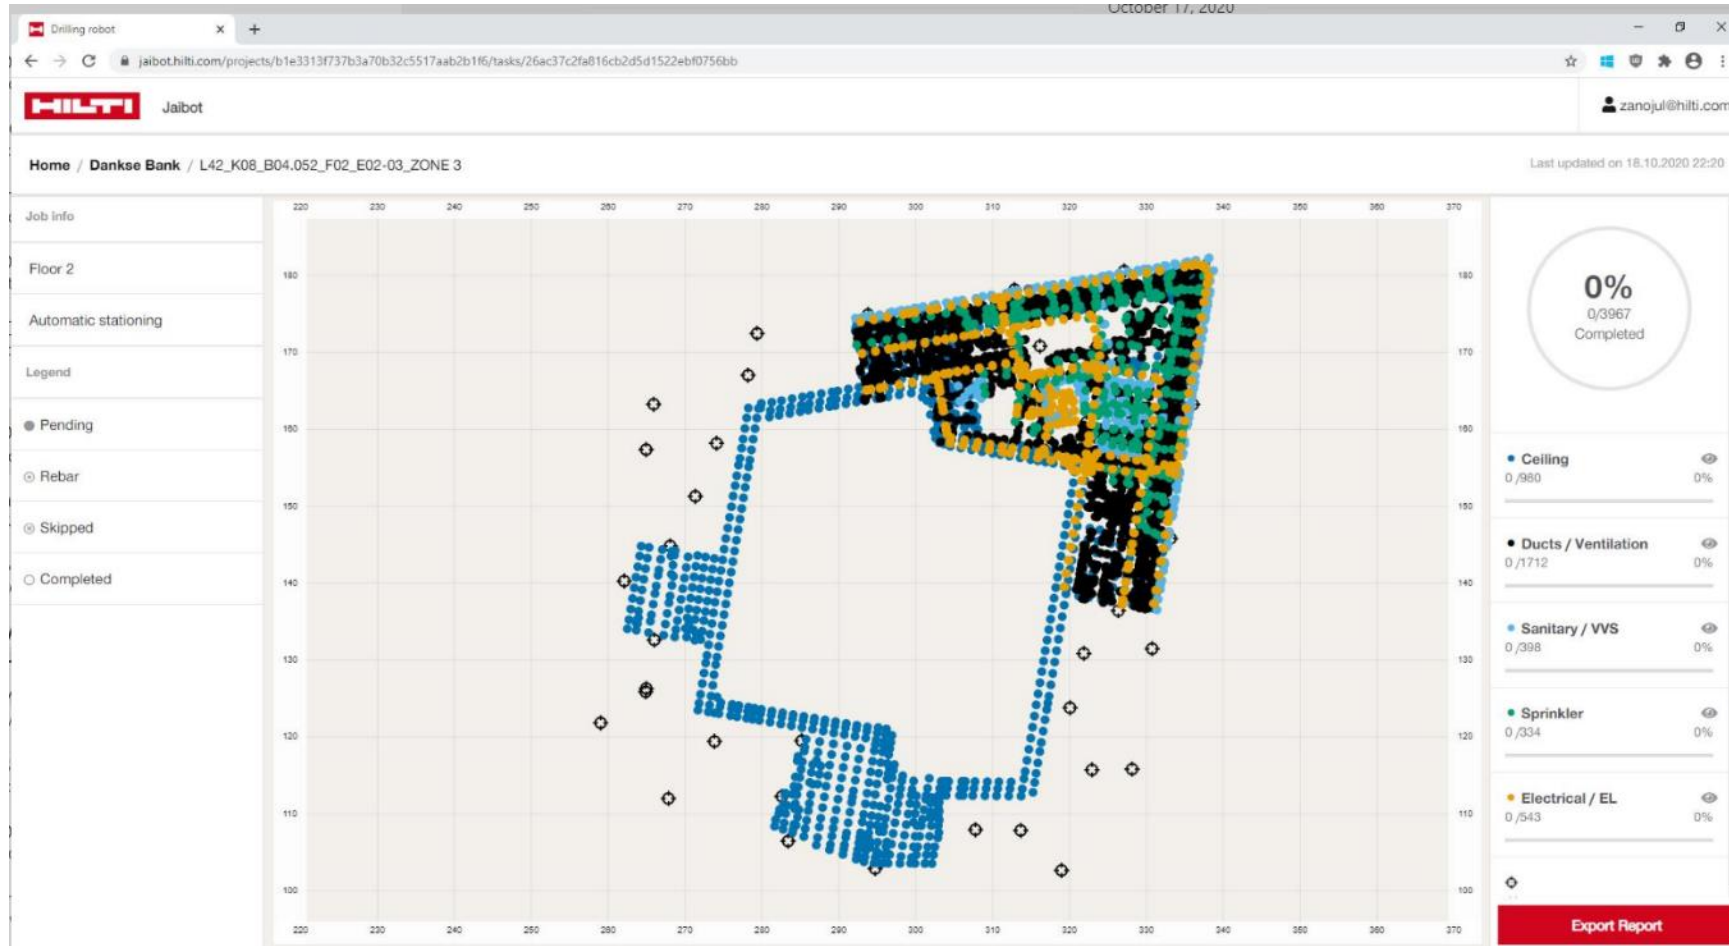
October 17, 2020

Drilling robot

jaibot.hilti.com/projects/b1e3313f737b3a70b32c5517aab2b1f6/tasks/26ac37c2fa816cb2d5d1522ebf0756bb

HILTI Jaibot

zanojul@hilti.com

Home / Danske Bank / L42_K08_B04.052_F02_E02-03_ZONE 3

Last updated on 18.10.2020 22:20

Job info

Floor 2

Automatic stationing

Legend

Pending

Rebar

Skipped

Completed

220 230 240 250 260 270 280 290 300 310 320 330 340 350 360 370

180 170 160 150 140 130 120 110 100

0%
0/3967
Completed

Ceiling
0 /980 0%

Ducts / Ventilation
0 /1712 0%

Sanitary / VVS
0 /398 0%

Sprinkler
0 /334 0%

Electrical / EL
0 /543 0%

Export Report